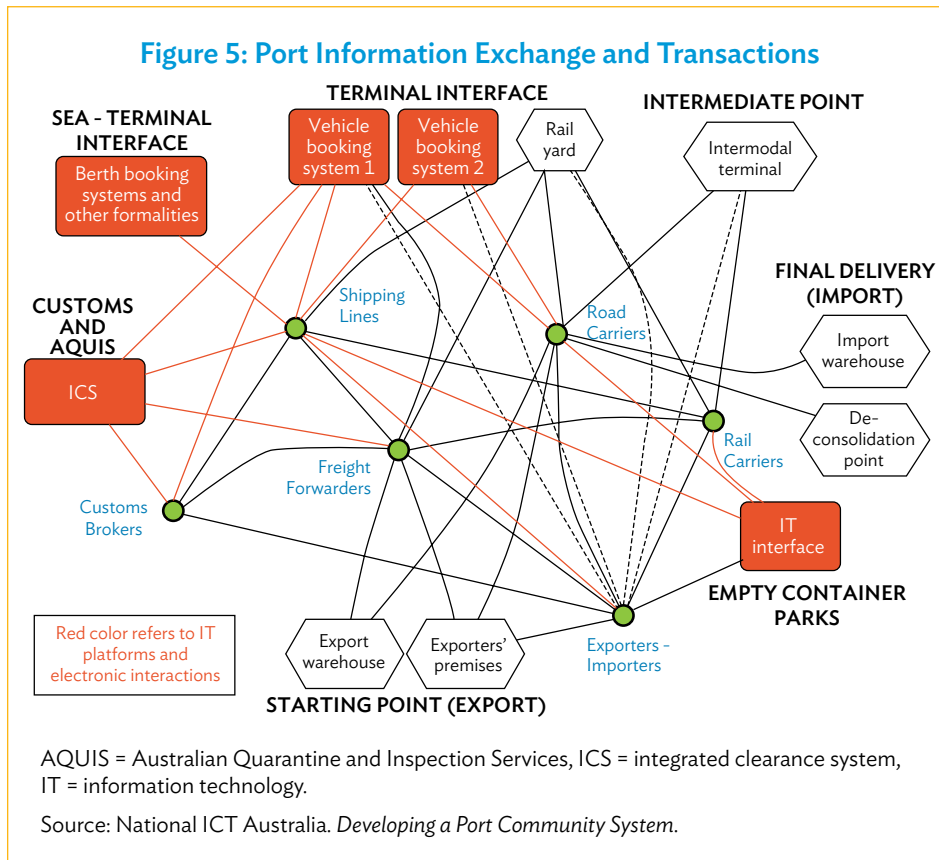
Figure 5: Port Information Exchange and Transactions

TERMINAL INTERFACE

SEA - TERMINAL INTERFACE

Berth booking systems and other formalities

Vehicle booking system 1

Vehicle booking system 2

Rail yard

INTERMEDIATE POINT

Intermodal terminal

FINAL DELIVERY (IMPORT)

CUSTOMS AND AQUIS

ICS

Shipping Lines

Road Carriers

Import warehouse

De-consolidation point

Rail Carriers

Freight Forwarders

Customs Brokers

IT interface

EMPTY CONTAINER PARKS

Red color refers to IT platforms and electronic interactions

Export warehouse

Exporters' premises

Exporters - Importers

STARTING POINT (EXPORT)

AQUIS = Australian Quarantine and Inspection Services, ICS = integrated clearance system, IT = information technology.

Source: National ICT Australia. Developing a Port Community System.